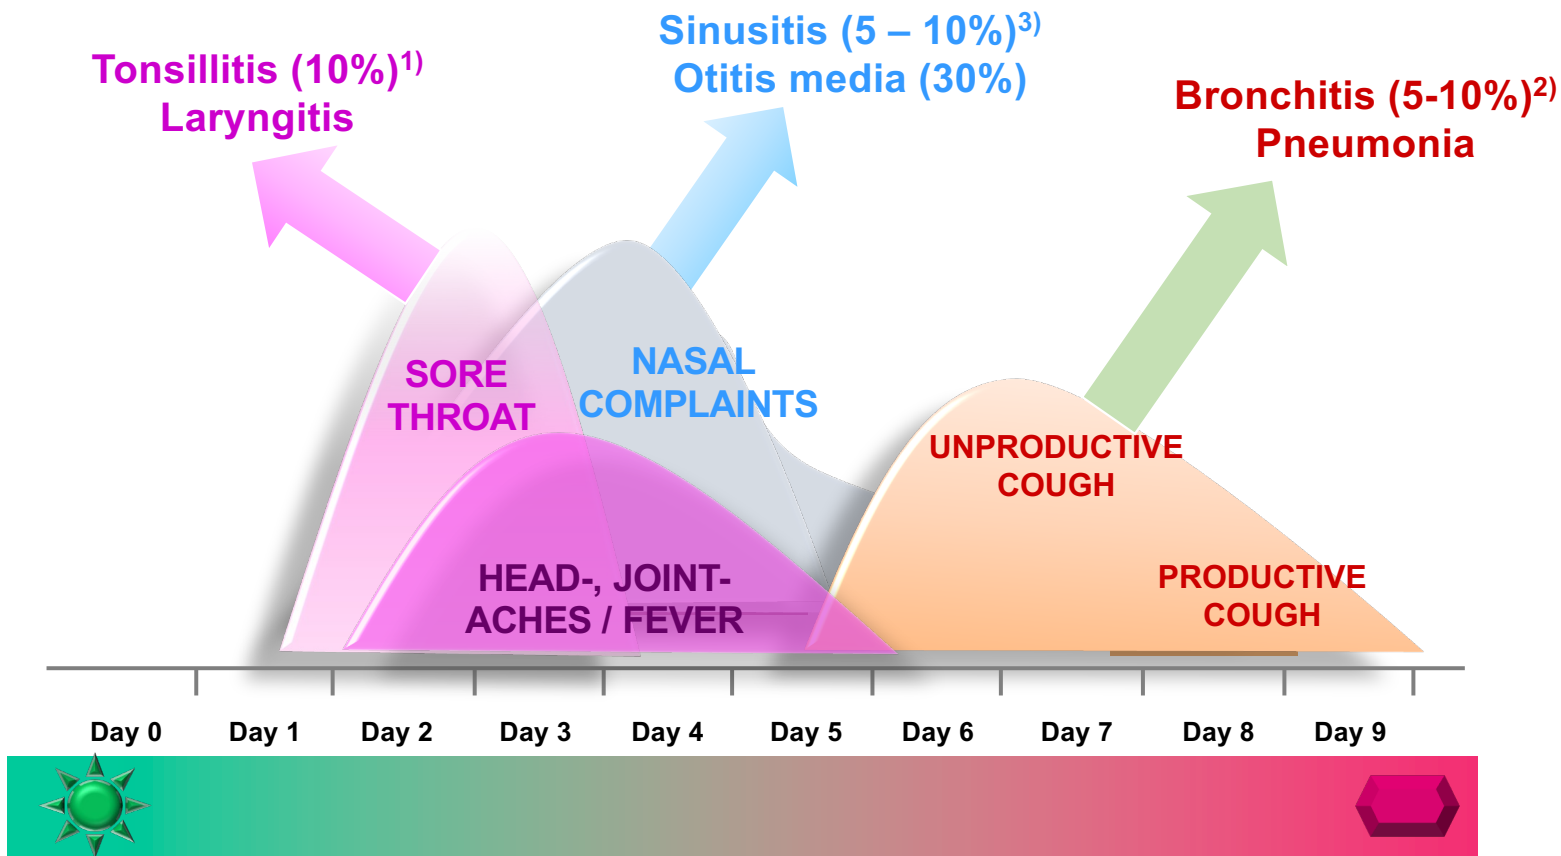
Tonsillitis (10%)$^{1)}$
Laryngitis

Sinusitis (5 – 10%)$^{3)}$
Otitis media (30%)

Bronchitis (5-10%)$^{2)}$
Pneumonia

SORE THROAT

NASAL COMPLAINTS

UNPRODUCTIVE COUGH

HEAD-, JOINT-ACHES / FEVER

PRODUCTIVE COUGH

Day 0 Day 1 Day 2 Day 3 Day 4 Day 5 Day 6 Day 7 Day 8 Day 9